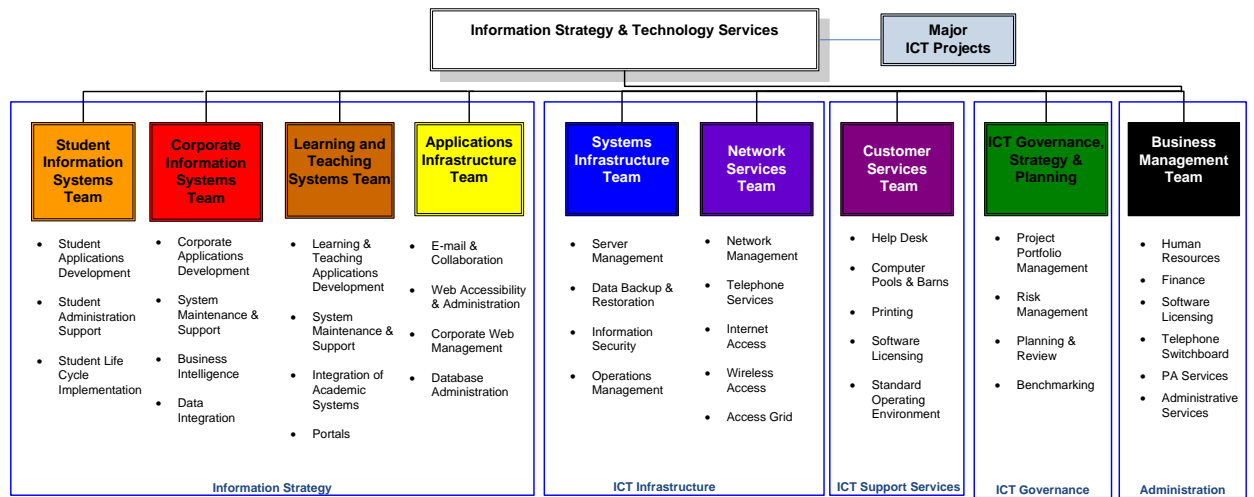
Information Strategy & Technology Services

Major ICT Projects

Student Information Systems Team
- Student Applications Development
- Student Administration Support
- Student Life Cycle Implementation

Corporate Information Systems Team
- Corporate Applications Development
- System Maintenance & Support
- Business Intelligence
- Data Integration

Learning and Teaching Systems Team
- Learning & Teaching Applications Development
- System Maintenance & Support
- Integration of Academic Systems
- Portals

Applications Infrastructure Team
- E-mail & Collaboration
- Web Accessibility & Administration
- Corporate Web Management
- Database Administration

Information Strategy

Systems Infrastructure Team
- Server Management
- Data Backup & Restoration
- Information Security
- Operations Management

Network Services Team
- Network Management
- Telephone Services
- Internet Access
- Wireless Access
- Access Grid

ICT Infrastructure

Customer Services Team
- Help Desk
- Computer Pools & Barns
- Printing
- Software Licensing
- Standard Operating Environment

ICT Support Services

ICT Governance, Strategy & Planning
- Project Portfolio Management
- Risk Management
- Planning & Review
- Benchmarking

ICT Governance

Business Management Team
- Human Resources
- Finance
- Software Licensing
- Telephone Switchboard
- PA Services
- Administrative Services

Administration